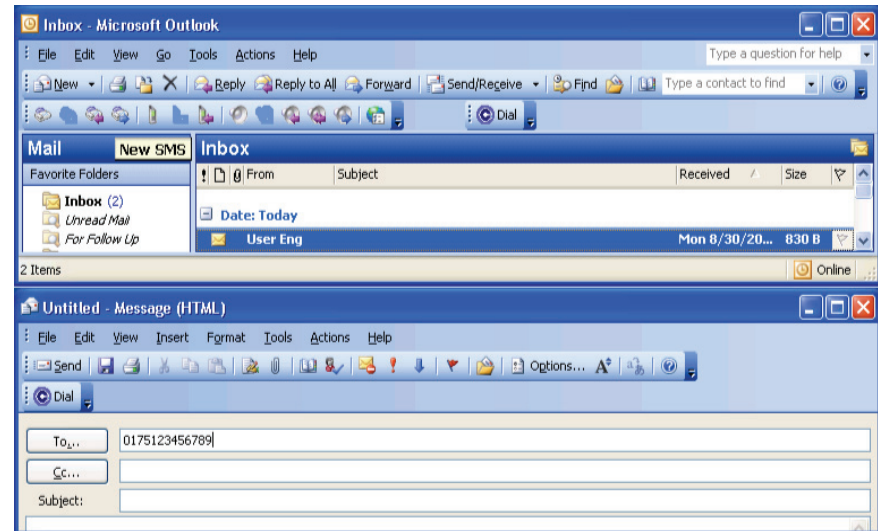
Inbox - Microsoft Outlook

File Edit View Go Tools Actions Help

Type a question for help

New Reply Reply to All Forward Send/Receive Find Type a contact to find

Dial

Mail New SMS Inbox

Favorite Folders

Inbox (2)
Unread Mail
For Follow Up

From Subject Received Size

Date: Today

User Eng Mon 8/30/20... 830 B

2 Items Online

Untitled - Message (HTML)

File Edit View Insert Format Tools Actions Help

Send Options...

Dial

To... 0175123456789

Cc...

Subject: